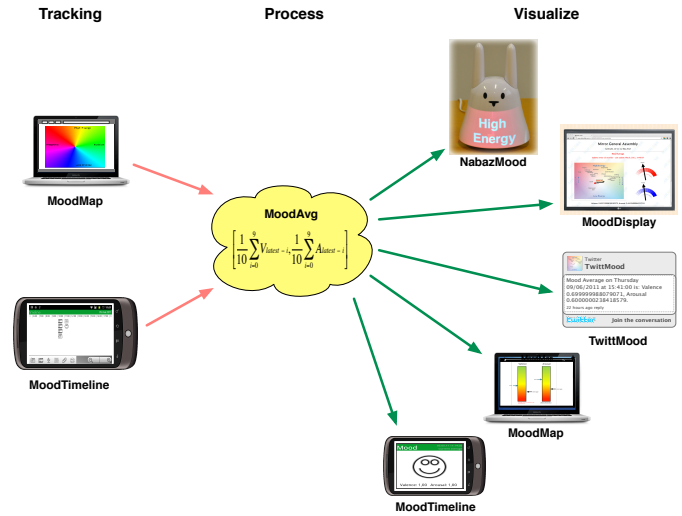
Tracking

Process

Visualize

MoodMap

MoodTimeline

MoodAvg

$\left[\frac{1}{10}\sum_{i=0}^{9}V_{latest-i}, \frac{1}{10}\sum_{i=0}^{9}A_{latest-i}\right]$

High Energy

NabazMood

Mirror General Assembly

MoodDisplay

Twitter
TwittMood

Mood Average on Thursday 09/06/2011 at 15:41:00 is: Valence 0.699999988079071, Arousal 0.600000023841858.

22 hours ago reply

twitter

Join the conversation

TwittMood

MoodMap

Mood

Valence: 1.00 Arousal: 1.00

MoodTimeline